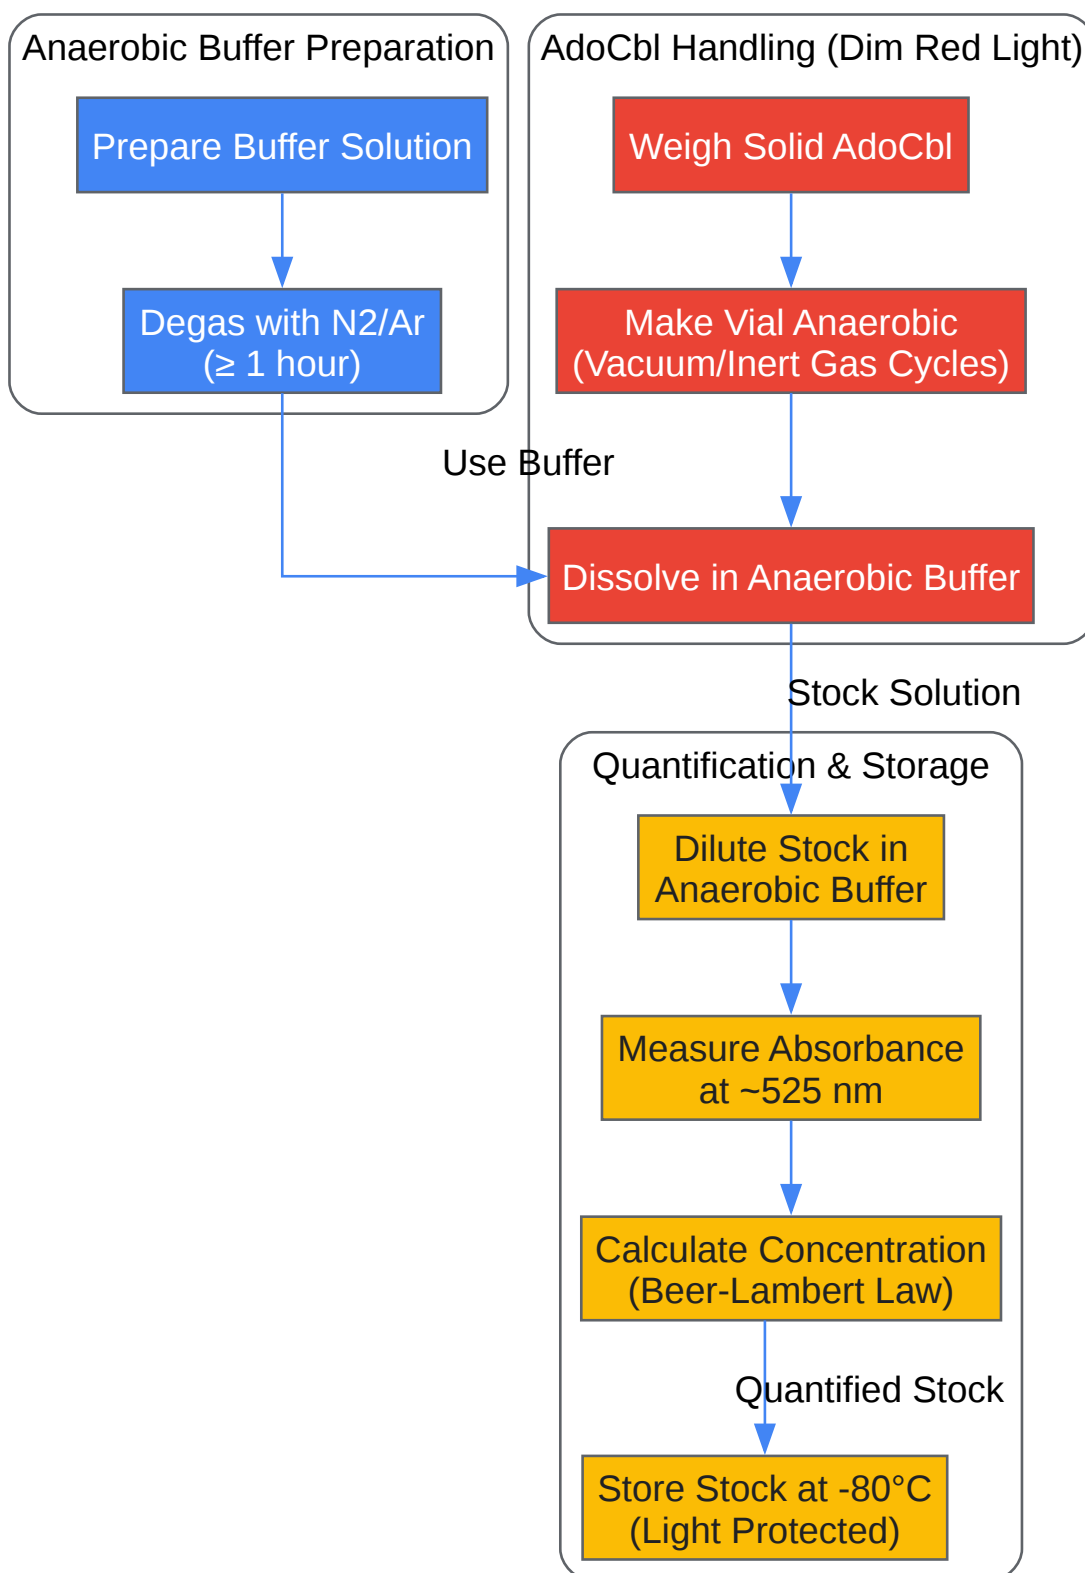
Anaerobic Buffer Preparation

Prepare Buffer Solution

Degas with N2/Ar
(≥ 1 hour)

AdoCbl Handling (Dim Red Light)

Weigh Solid AdoCbl

Make Vial Anaerobic
(Vacuum/Inert Gas Cycles)

Use Buffer

Dissolve in Anaerobic Buffer

Stock Solution

Quantification & Storage

Dilute Stock in
Anaerobic Buffer

Measure Absorbance
at ~525 nm

Calculate Concentration
(Beer-Lambert Law)

Quantified Stock

Store Stock at -80°C
(Light Protected)